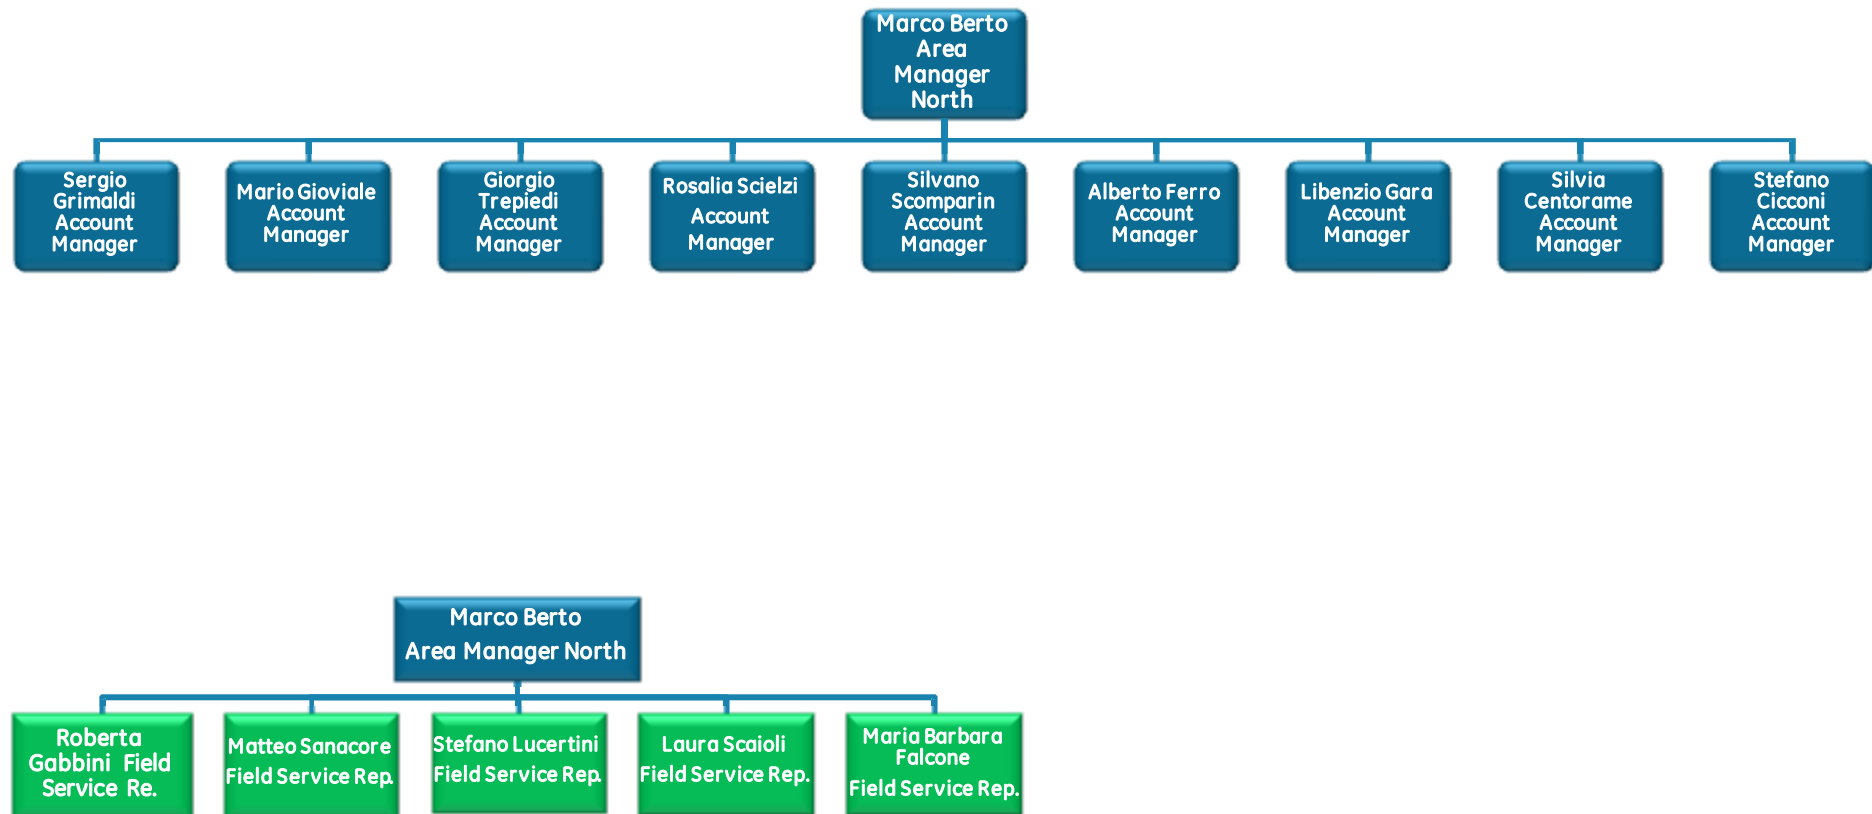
Marco Berto Area Manager North

Sergio Grimaldi Account Manager

Mario Gioviale Account Manager

Giorgio Trepiedi Account Manager

Rosalia Scielzi Account Manager

Silvano Scomparin Account Manager

Alberto Ferro Account Manager

Libenzio Gara Account Manager

Silvia Centorame Account Manager

Stefano Cicconi Account Manager

Marco Berto
Area Manager North

Roberta Gabbini Field Service Re.

Matteo Sanacore Field Service Rep.

Stefano Lucertini Field Service Rep.

Laura Scaioli Field Service Rep.

Maria Barbara Falcone Field Service Rep.